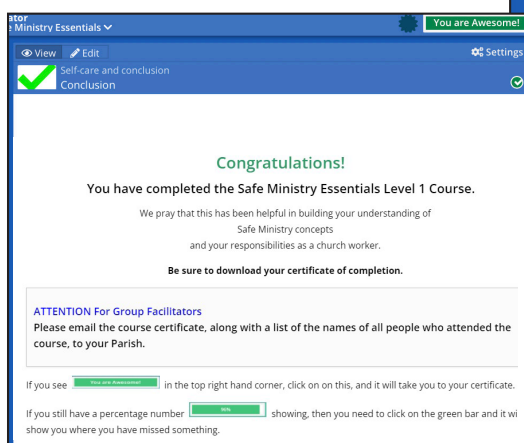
ator
e Ministry Essentials

You are Awesome!

View Edit

Settings

Self-care and conclusion
Conclusion

Congratulations!

You have completed the Safe Ministry Essentials Level 1 Course.

We pray that this has been helpful in building your understanding of Safe Ministry concepts and your responsibilities as a church worker.

Be sure to download your certificate of completion.

ATTENTION For Group Facilitators
Please email the course certificate, along with a list of the names of all people who attended the course, to your Parish.

If you see You are Awesome! in the top right hand corner, click on on this, and it will take you to your certificate.

If you still have a percentage number 96% showing, then you need to click on the green bar and it wi show you where you have missed something.